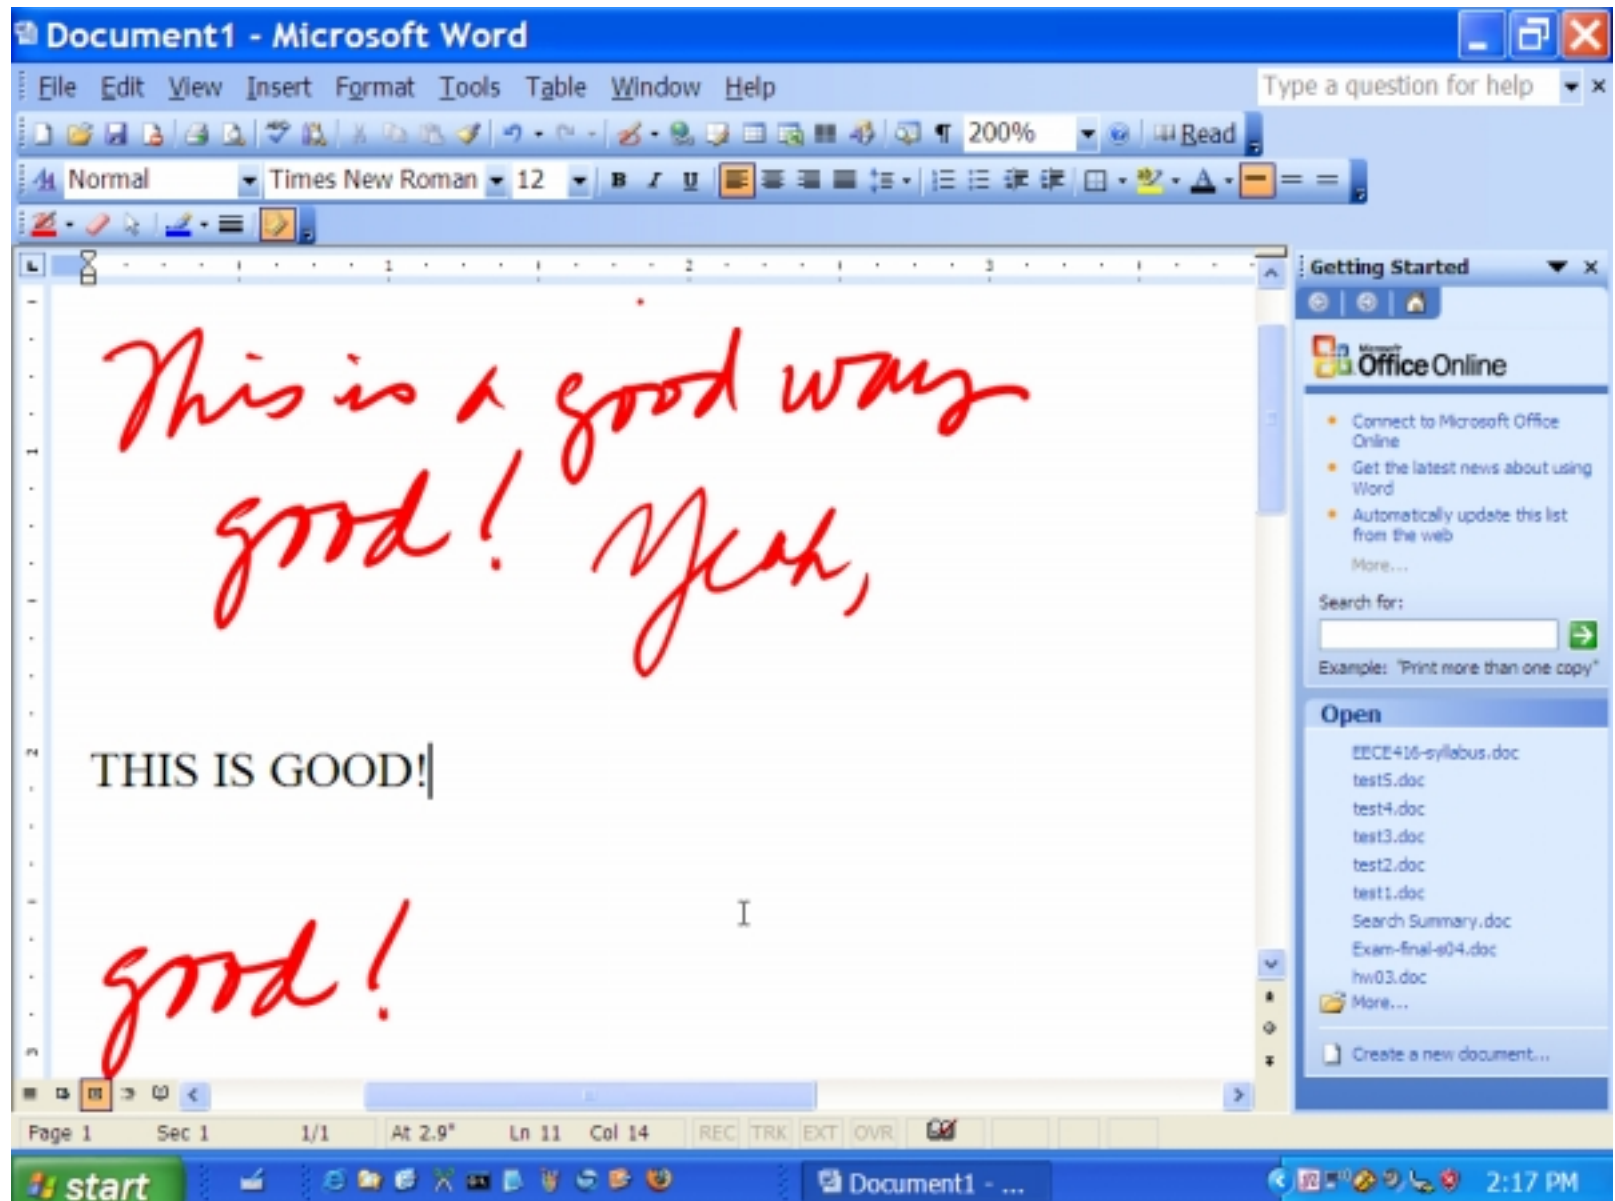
Document1 - Microsoft Word

File Edit View Insert Format Tools Table Window Help

Type a question for help

200% Read

Normal Times New Roman 12 B I U

1 2 3

This is a good way

good! Yeah,

THIS IS GOOD!

good!

Getting Started

Microsoft Office Online

Connect to Microsoft Office Online

Get the latest news about using Word

Automatically update this list from the web

More...

Search for:

Example: "Print more than one copy"

Open

EECE416-syllabus.doc
test5.doc
test4.doc
test3.doc
test2.doc
test1.doc
Search Summary.doc
Exam-final-s04.doc
hw03.doc
More...

Create a new document...

Page 1 Sec 1 1/1 At 2.9" Ln 11 Col 14 REC TRK EXT OVR

start Document1 - ... 2:17 PM